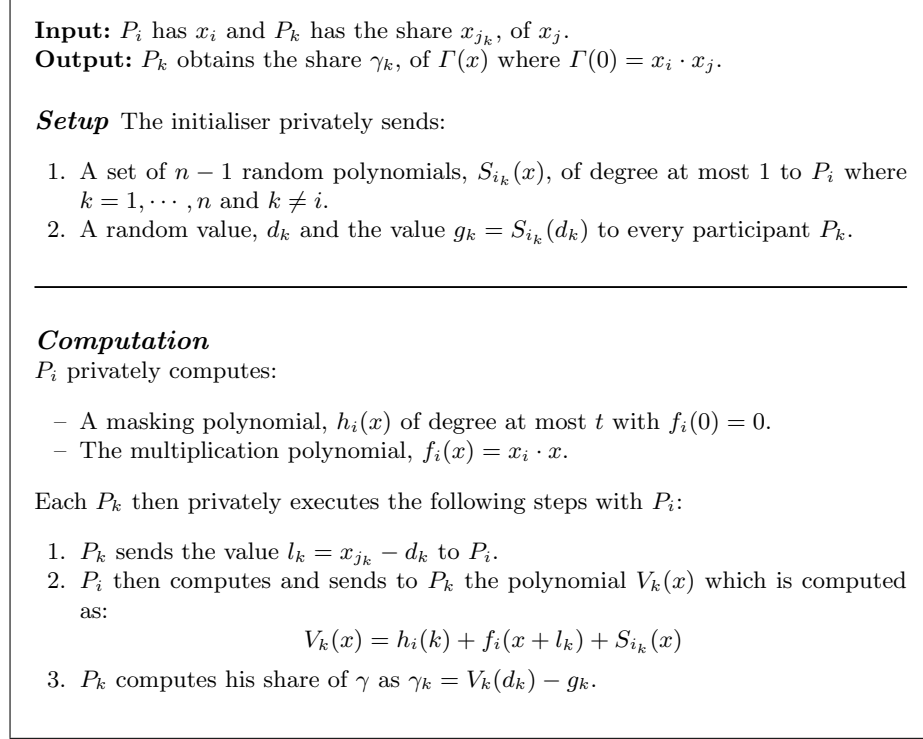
**Input:** $P_i$ has $x_i$ and $P_k$ has the share $x_{j_k}$, of $x_j$.
**Output:** $P_k$ obtains the share $\gamma_k$, of $\Gamma(x)$ where $\Gamma(0) = x_i \cdot x_j$.

***Setup*** The initialiser privately sends:

1. A set of $n-1$ random polynomials, $S_{i_k}(x)$, of degree at most 1 to $P_i$ where $k = 1, \cdots, n$ and $k \neq i$.
2. A random value, $d_k$ and the value $g_k = S_{i_k}(d_k)$ to every participant $P_k$.

***Computation***
$P_i$ privately computes:

– A masking polynomial, $h_i(x)$ of degree at most $t$ with $f_i(0) = 0$.
– The multiplication polynomial, $f_i(x) = x_i \cdot x$.

Each $P_k$ then privately executes the following steps with $P_i$:

1. $P_k$ sends the value $l_k = x_{j_k} - d_k$ to $P_i$.
2. $P_i$ then computes and sends to $P_k$ the polynomial $V_k(x)$ which is computed as:
$$V_k(x) = h_i(k) + f_i(x + l_k) + S_{i_k}(x)$$
3. $P_k$ computes his share of $\gamma$ as $\gamma_k = V_k(d_k) - g_k$.